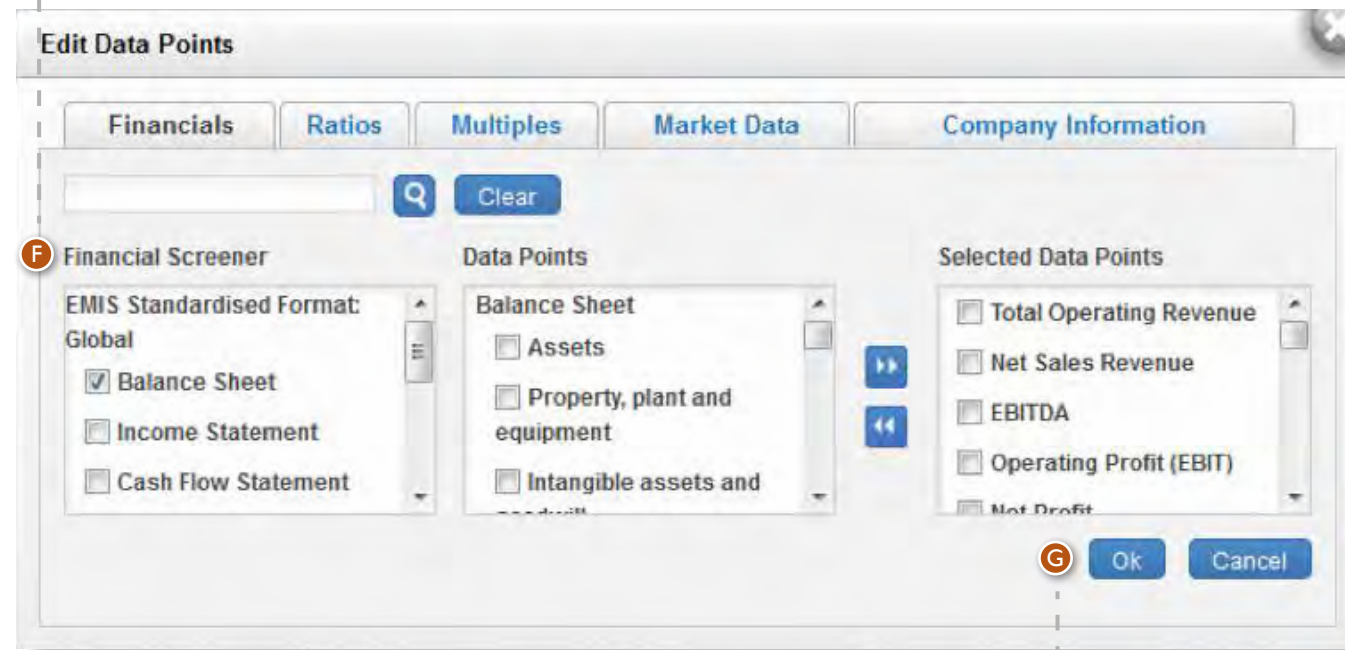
Edit Data Points

Financials | Ratios | Multiples | Market Data | Company Information

Clear

F Financial Screener

EMIS Standardised Format: Global

Balance Sheet

Income Statement

Cash Flow Statement

Data Points

Balance Sheet

Assets

Property, plant and equipment

Intangible assets and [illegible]

Selected Data Points

Total Operating Revenue

Net Sales Revenue

EBITDA

Operating Profit (EBIT)

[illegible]

G Ok

Cancel